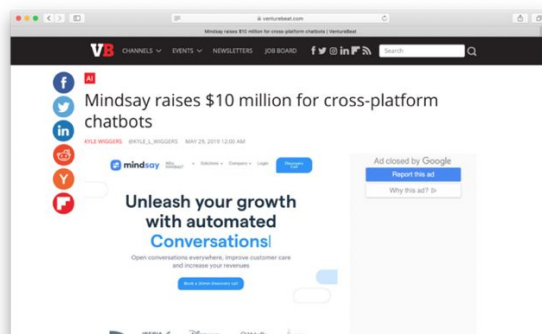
venturebeat.com

Mindsay raises $10 million for cross-platform chatbots | VentureBeat

VB CHANNELS EVENTS NEWSLETTERS JOB BOARD

Search

AI

Mindsay raises $10 million for cross-platform chatbots

KYLE WIGGERS @KYLE_L_WIGGERS MAY 29, 2019 12:00 AM

mindsay

Unleash your growth with automated Conversations|

Open conversations everywhere, improve customer care and increase your revenues

Ad closed by Google

Report this ad

Why this ad?